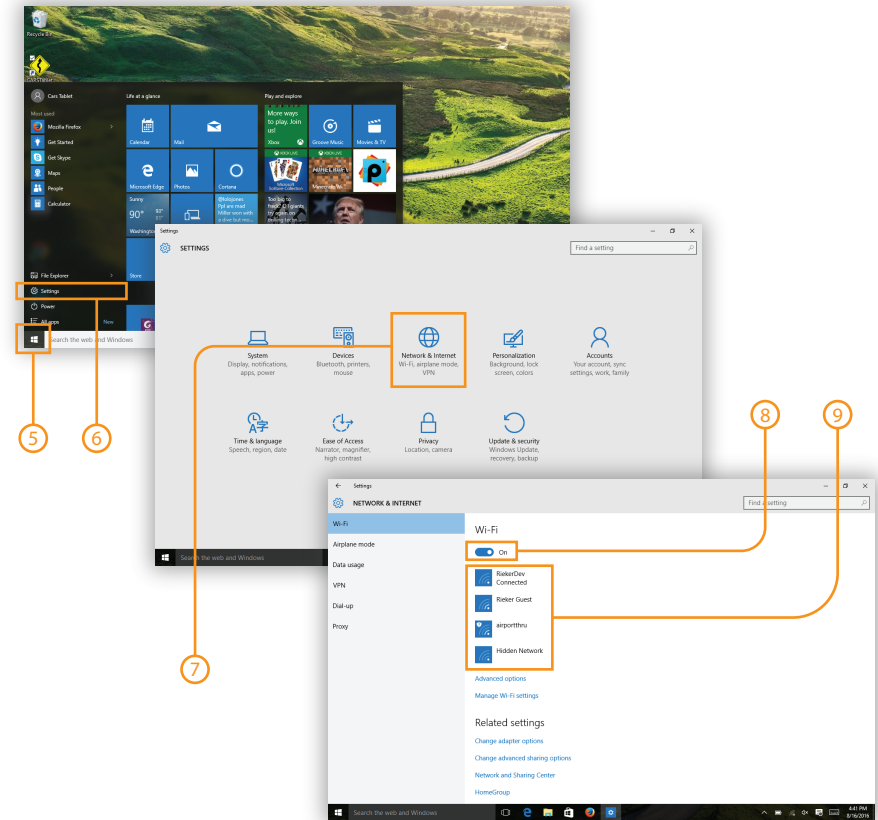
Recycle Bin

Cars Tablet

Most used

Mozilla Firefox

Get Started

Get Skype

Maps

People

Calculator

File Explorer

Settings

Power

All apps

New

Search the web and Windows

Life at a glance

Calendar

Mail

Microsoft Edge

Photos

Cortana

Sunny

90°

Washington

Store

Play and explore

More ways to play. Join us!

Xbox

Groove Music

Movies & TV

XBOX LIVE

Microsoft Solitaire Collection

Minecraft

5

6

Settings

SETTINGS

Find a setting

System
Display, notifications, apps, power

Devices
Bluetooth, printers, mouse

Network & Internet
Wi-Fi, airplane mode, VPN

Personalization
Background, lock screen, colors

Accounts
Your account, sync settings, work, family

Time & language
Speech, region, date

Ease of Access
Narrator, magnifier, high contrast

Privacy
Location, camera

Update & security
Windows Update, recovery, backup

Search the web and Windows

7

8

9

Settings

NETWORK & INTERNET

Find a setting

Wi-Fi

Airplane mode

Data usage

VPN

Dial-up

Proxy

Wi-Fi

On

RiekerDev
Connected

Rieker Guest

airportthru

Hidden Network

Advanced options

Manage Wi-Fi settings

Related settings

Change adapter options

Change advanced sharing options

Network and Sharing Center

HomeGroup

Search the web and Windows

4:41 PM
8/16/2016